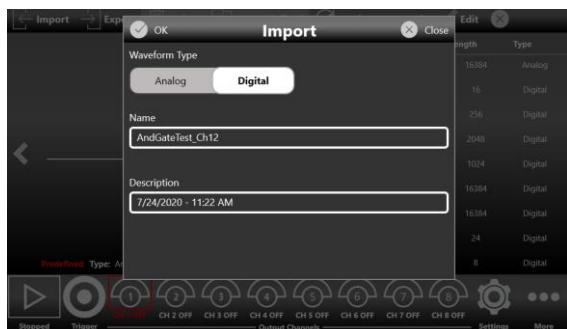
Import Exp

OK Import Close

Edit

Waveform Type

Analog Digital

Name

AndGateTest_Ch12

Description

7/24/2020 - 11:22 AM

ength Type

16384 Analog

16 Digital

256 Digital

2048 Digital

1024 Digital

16384 Digital

16384 Digital

24 Digital

8 Digital

Predefined Type: A

Stopped Trigger

1 2 3 4 5 6 7 8

CH 2 OFF CH 3 OFF CH 4 OFF CH 5 OFF CH 6 OFF CH 7 OFF CH 8 OFF

Output Channels

Settings More